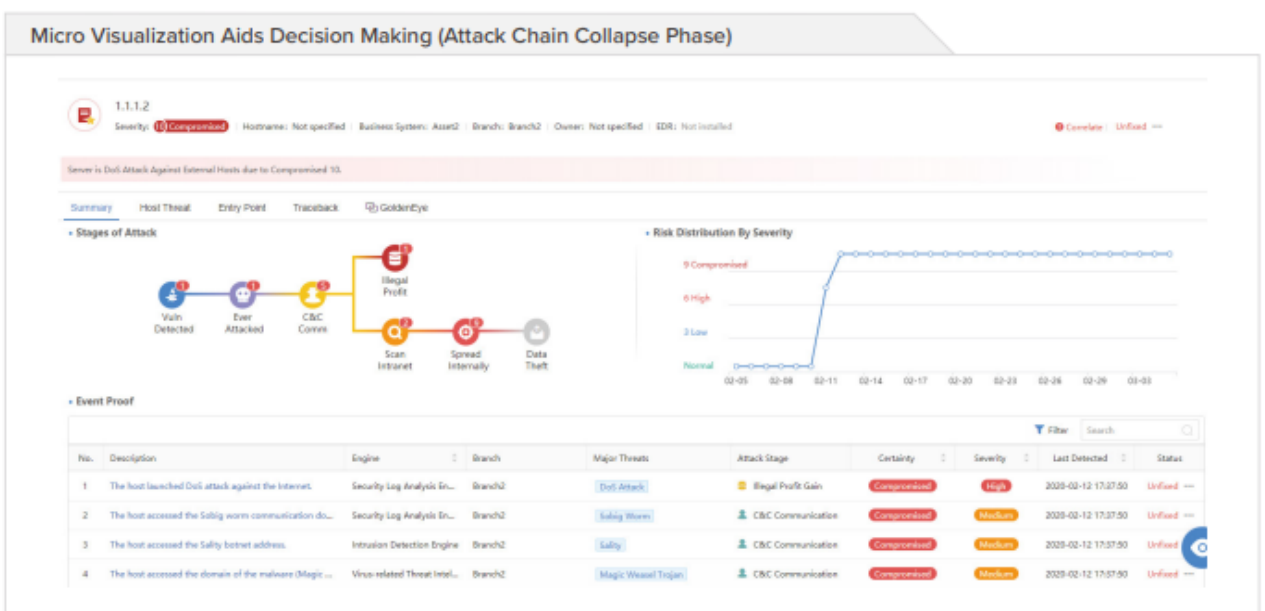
Micro Visualization Aids Decision Making (Attack Chain Collapse Phase)

1.1.1.2

Severity: 10 Compromised | Hostname: Not specified | Business System: Asset2 | Branch: Branch2 | Owner: Not specified | EDR: Not installed

Correlate | Unfixed ···

Server is DoS Attack Against External Hosts due to Compromised 10.

Summary Host Threat Entry Point Traceback GoldenEye

Stages of Attack

Vuln Detected

Ever Attacked

C&C Comm

Illegal Profit

Scan Intranet

Spread Internally

Data Theft

Risk Distribution By Severity

9 Compromised
6 High
3 Low
Normal

02-05 02-08 02-11 02-14 02-17 02-20 02-23 02-26 02-29 03-03

Event Proof

Filter Search

| No. | Description | Engine | Branch | Major Threats | Attack Stage | Certainty | Severity | Last Detected | Status |
|---|---|---|---|---|---|---|---|---|---|
| 1 | The host launched DoS attack against the Internet. | Security Log Analysis En... | Branch2 | DoS Attack | Illegal Profit Gain | Compromised | High | 2020-02-12 17:37:50 | Unfixed ··· |
| 2 | The host accessed the Sobig worm communication do... | Security Log Analysis En... | Branch2 | Sobig Worm | C&C Communication | Compromised | Medium | 2020-02-12 17:37:50 | Unfixed ··· |
| 3 | The host accessed the Sality botnet address. | Intrusion Detection Engine | Branch2 | Sality | C&C Communication | Compromised | Medium | 2020-02-12 17:37:50 | Unfixed |
| 4 | The host accessed the domain of the malware (Magic ... | Virus-related Threat Intel... | Branch2 | Magic Weasel Trojan | C&C Communication | Compromised | Medium | 2020-02-12 17:57:50 | Unfixed ··· |